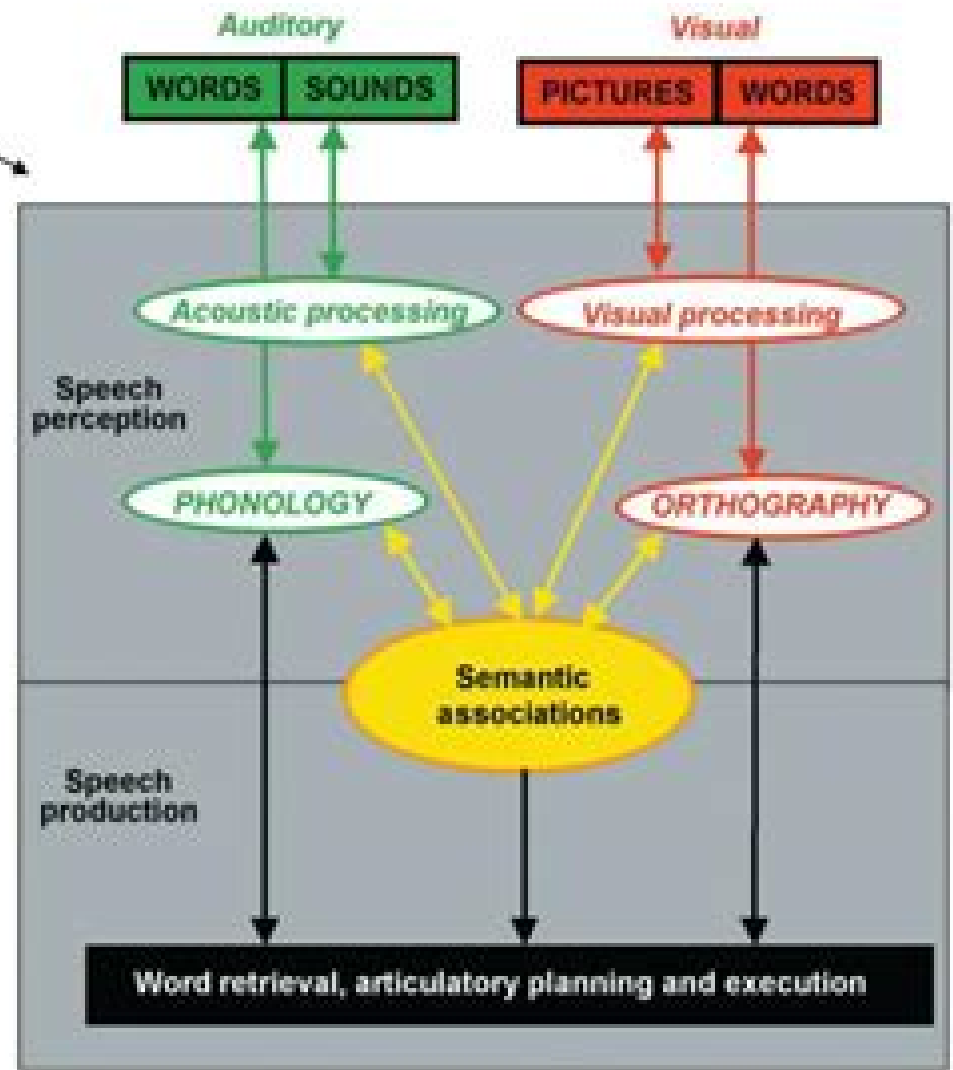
Auditory

WORDS | SOUNDS

Visual

PICTURES | WORDS

Acoustic processing

Visual processing

Speech perception

PHONOLOGY

ORTHOGRAPHY

Semantic associations

Speech production

Word retrieval, articulatory planning and execution